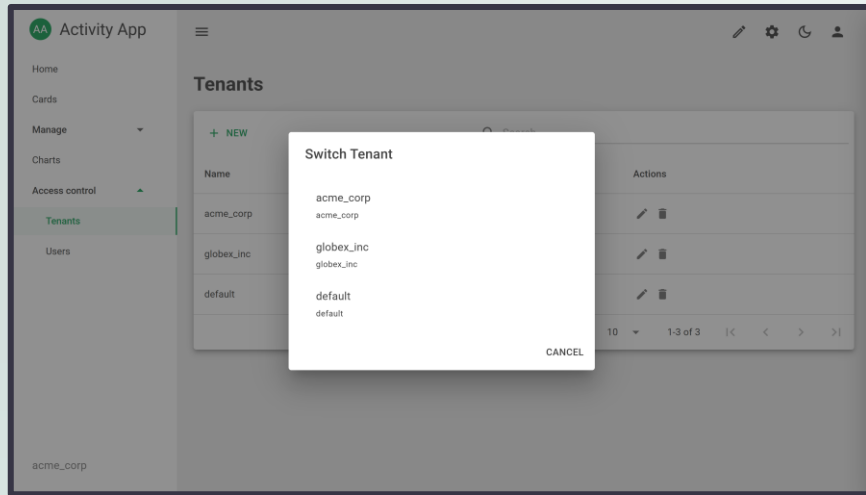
AA Activity App

Home
Cards
Manage
Charts
Access control
Tenants
Users

acme_corp

Tenants

+ NEW

Name
acme_corp
globex_inc
default

Actions

10 1-3 of 3

Switch Tenant

acme_corp
acme_corp

globex_inc
globex_inc

default
default

CANCEL